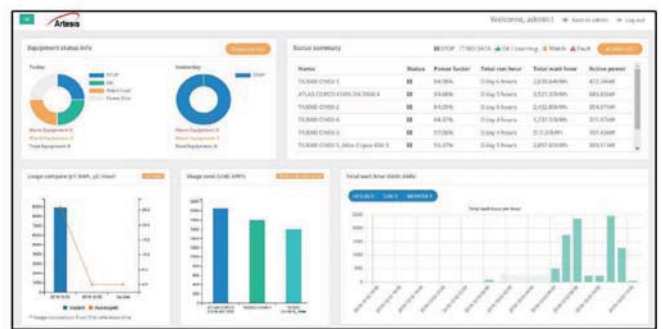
Artesis

Welcome, admin1 Back to admin Log out

Equipment status info

Today

STOP
OK
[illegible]
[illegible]

Yesterday

STOP

Alarm Equipment 0
Warn Equipment 0
Total Equipment 6

Alarm Equipment 0
Warn Equipment 0
Total Equipment 6

Status summary

STOP NO DATA OK / Learning Watch Fault

| Name | Status | Power factor | Total run hour | Total watt hour | Active power |
|---|---|---|---|---|---|
| TX3000 CMSS-1 | | 64.96% | 1 day 4 hours | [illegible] | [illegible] |
| ATLAS COPCO CMSS-ZH 7000 4 | | 59.66% | 1 day 3 hours | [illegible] | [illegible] |
| TX3000 CMSS-2 | | 64.05% | 1 day 4 hours | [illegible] | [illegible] |
| TX3000 CMSS-4 | | 64.37% | 1 day 4 hours | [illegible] | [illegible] |
| TX3000 CMSS-3 | | 57.08% | 1 day 4 hours | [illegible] | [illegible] |
| TX3000 CMSS-5 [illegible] | | 55.37% | 1 day 3 hours | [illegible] | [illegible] |

Usage compare (kW, kWh, pf, hour)

Usage rank (kW, kWh)

Total watt hour (kWh, kWh)

Total watt hour per hour

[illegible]